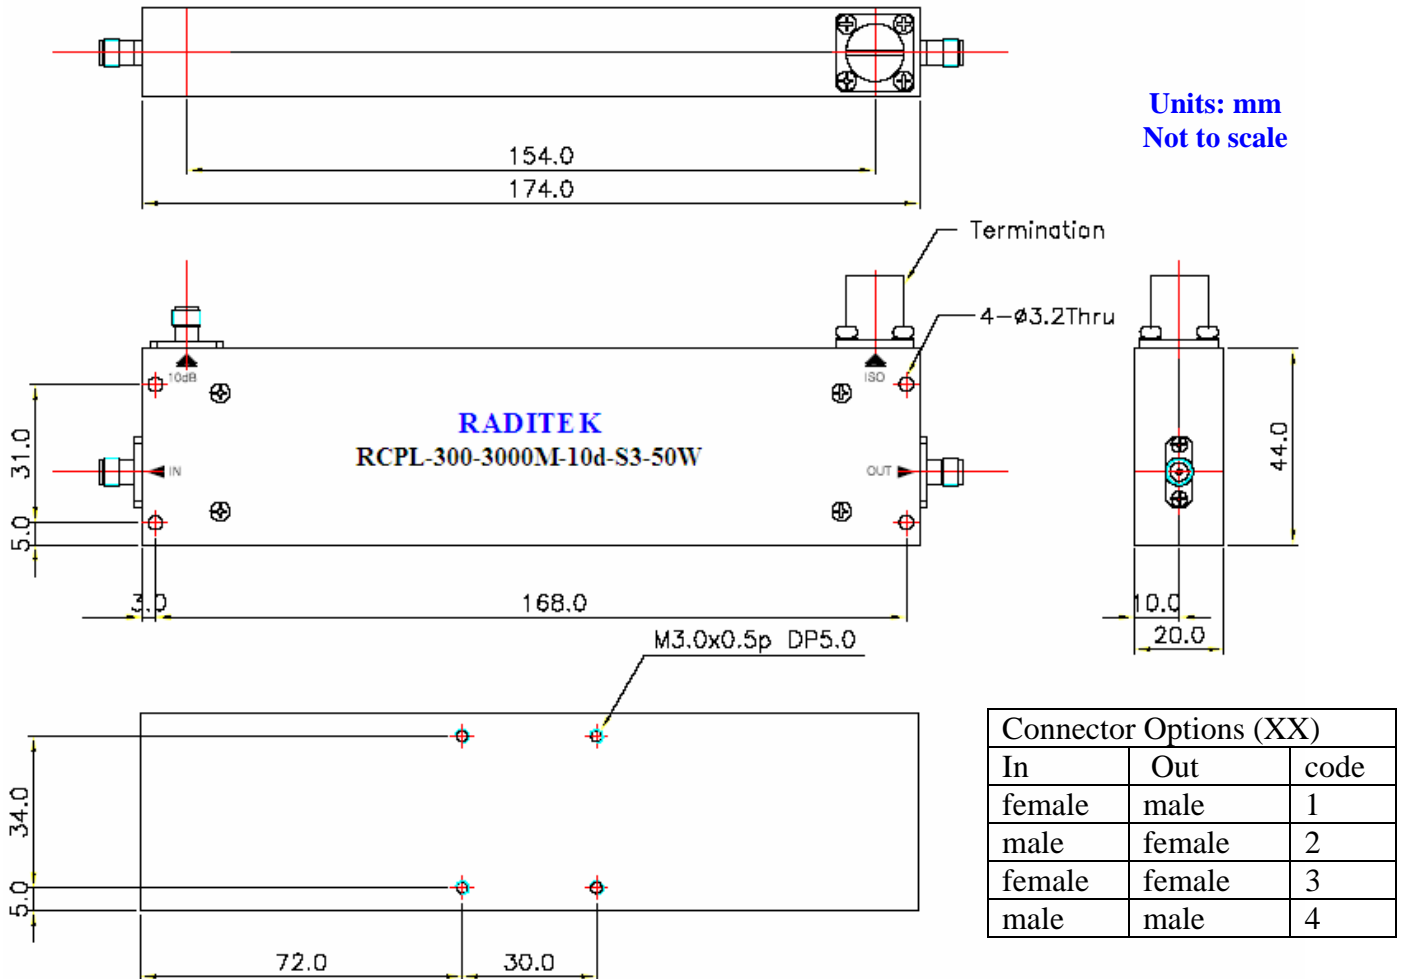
154.0
174.0

Units: mm
Not to scale

Termination

4−ø3.2Thru

10dB

ISO

RADITEK
RCPL-300-3000M-10d-S3-50W

IN

OUT

31.0

5.0

44.0

3.0

168.0

10.0

20.0

M3.0x0.5p DP5.0

34.0

5.0

72.0

30.0

| Connector Options (XX) | | |
|---|---|---|
| In | Out | code |
| female | male | 1 |
| male | female | 2 |
| female | female | 3 |
| male | male | 4 |